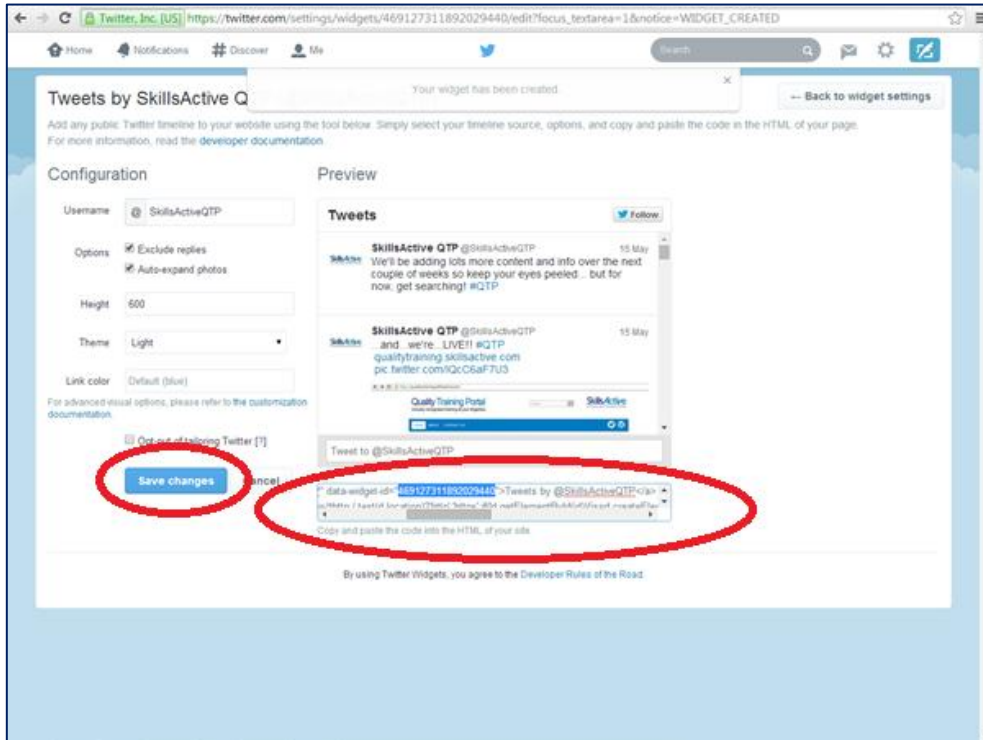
Twitter, Inc. [US] https://twitter.com/settings/widgets/469127311892029440/edit?focus_textarea=1&notice=WIDGET_CREATED

Home Notifications # Discover Me Search

Your widget has been created. ×

Tweets by SkillsActive Q

← Back to widget settings

Add any public Twitter timeline to your website using the tool below. Simply select your timeline source, options, and copy and paste the code in the HTML of your page. For more information, read the developer documentation.

Configuration

Username @ SkillsActiveQTP

Options Exclude replies Auto-expand photos

Height 600

Theme Light

Link color Default (blue)

For advanced visual options, please refer to the customization documentation.

Opt-out of tailoring Twitter [?]

Save changes Cancel

Preview

Tweets Follow

SkillsActive QTP @SkillsActiveQTP 15 May
We'll be adding lots more content and info over the next couple of weeks so keep your eyes peeled... but for now, get searching! #QTP

SkillsActive QTP @SkillsActiveQTP 15 May
...and...we're...LIVE!! #QTP qualitytraining.skillsactive.com pic.twitter.com/lQcC6aF7U3

Quality Training Portal SkillsActive

Tweet to @SkillsActiveQTP

" data-widget-id="469127311892029440">Tweets by @SkillsActiveQTP</a>
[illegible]

Copy and paste the code into the HTML of your site.

By using Twitter Widgets, you agree to the Developer Rules of the Road.